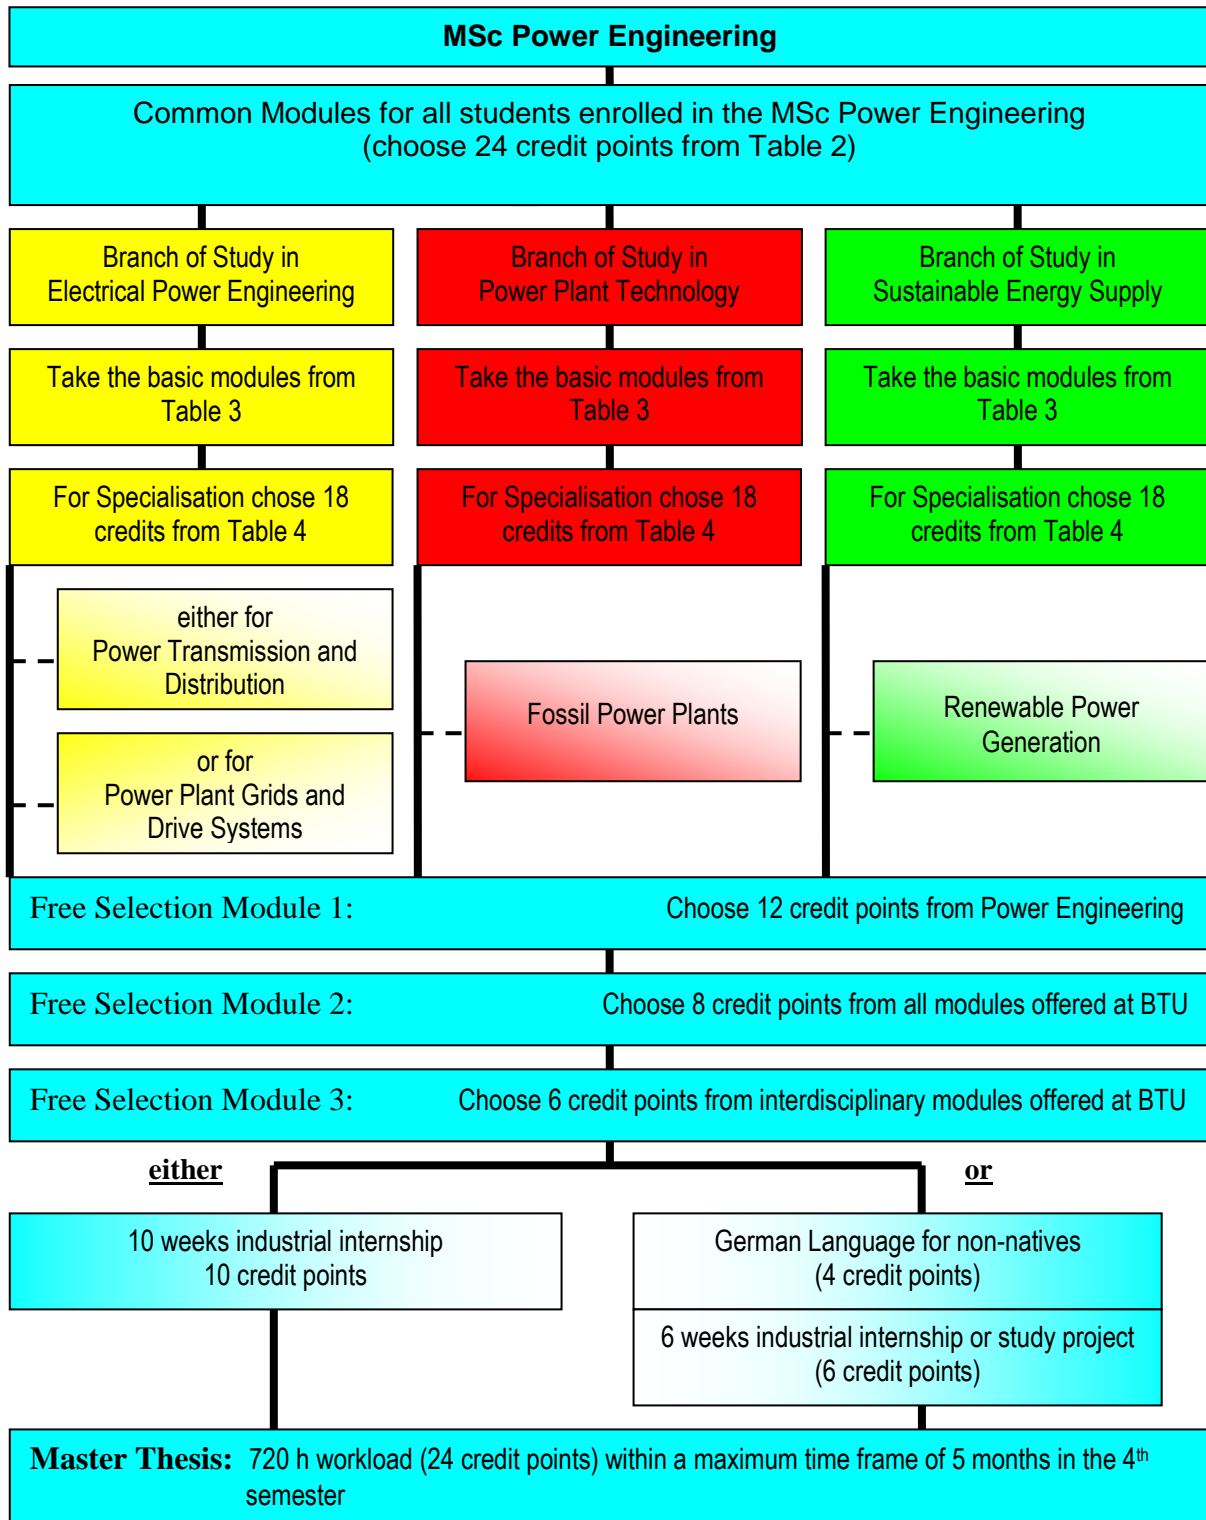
MSc Power Engineering

Common Modules for all students enrolled in the MSc Power Engineering (choose 24 credit points from Table 2)

Branch of Study in Electrical Power Engineering

Take the basic modules from Table 3

For Specialisation chose 18 credits from Table 4

either for Power Transmission and Distribution

or for Power Plant Grids and Drive Systems

Branch of Study in Power Plant Technology

Take the basic modules from Table 3

For Specialisation chose 18 credits from Table 4

Fossil Power Plants

Branch of Study in Sustainable Energy Supply

Take the basic modules from Table 3

For Specialisation chose 18 credits from Table 4

Renewable Power Generation

Free Selection Module 1: Choose 12 credit points from Power Engineering

Free Selection Module 2: Choose 8 credit points from all modules offered at BTU

Free Selection Module 3: Choose 6 credit points from interdisciplinary modules offered at BTU

either

or

10 weeks industrial internship 10 credit points

German Language for non-natives (4 credit points)

6 weeks industrial internship or study project (6 credit points)

Master Thesis: 720 h workload (24 credit points) within a maximum time frame of 5 months in the 4$^{th}$ semester